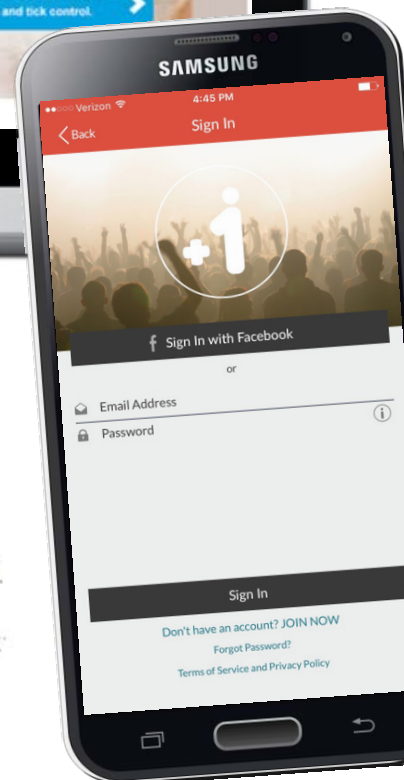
and tick control.

SAMSUNG

Verizon 4:45 PM

Back Sign In

Sign In with Facebook

or

Email Address

Password

Sign In

Don't have an account? JOIN NOW

Forgot Password?

Terms of Service and Privacy Policy